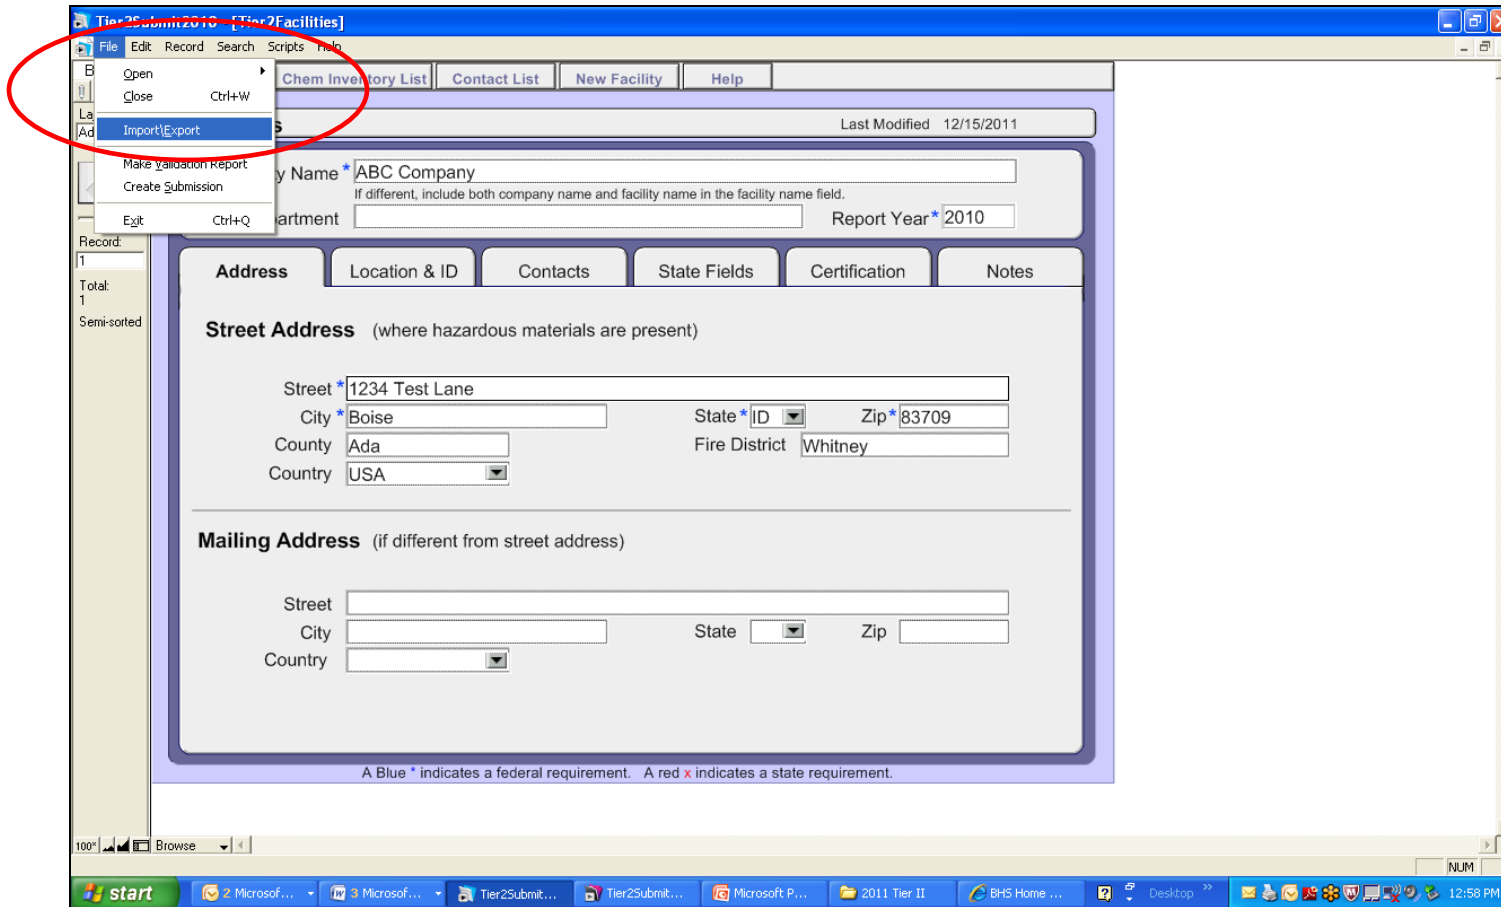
Tier2Submit2010 - [Tier2Facilities]

File Edit Record Search Scripts Help

Open
Close Ctrl+W
Import\Export
Make Validation Report
Create Submission
Exit Ctrl+Q

Chem Inventory List | Contact List | New Facility | Help

Last Modified 12/15/2011

y Name * ABC Company
If different, include both company name and facility name in the facility name field.
artment
Report Year * 2010

Address | Location & ID | Contacts | State Fields | Certification | Notes

Street Address (where hazardous materials are present)

Street * 1234 Test Lane
City * Boise
State * ID
Zip * 83709
County Ada
Fire District Whitney
Country USA

Mailing Address (if different from street address)

Street
City
State
Zip
Country

A Blue * indicates a federal requirement. A red x indicates a state requirement.

Record:
1
Total:
1
Semi-sorted

100 Browse

NUM

start | 2 Microsof... | 3 Microsof... | Tier2Submit... | Tier2Submit... | Microsoft P... | 2011 Tier II | BHS Home ... | Desktop | 12:58 PM